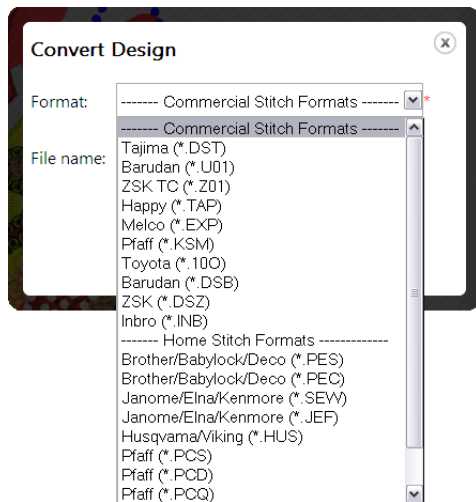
Convert Design

Format: ------- Commercial Stitch Formats ------- *

File name:

------- Commercial Stitch Formats -------
Tajima (*.DST)
Barudan (*.U01)
ZSK TC (*.Z01)
Happy (*.TAP)
Melco (*.EXP)
Pfaff (*.KSM)
Toyota (*.10O)
Barudan (*.DSB)
ZSK (*.DSZ)
Inbro (*.INB)
------- Home Stitch Formats -------------
Brother/Babylock/Deco (*.PES)
Brother/Babylock/Deco (*.PEC)
Janome/Elna/Kenmore (*.SEW)
Janome/Elna/Kenmore (*.JEF)
Husqvarna/Viking (*.HUS)
Pfaff (*.PCS)
Pfaff (*.PCD)
Pfaff (*.PCQ)